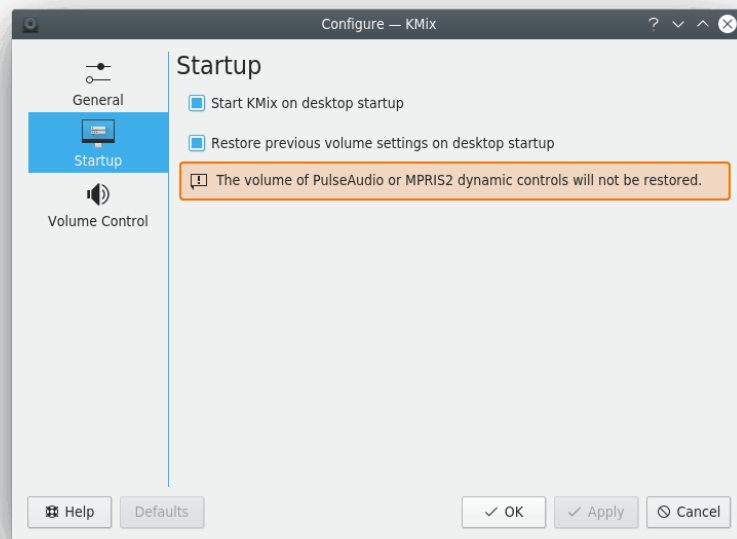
Configure — KMix

General

Startup

Volume Control

Startup

Start KMix on desktop startup

Restore previous volume settings on desktop startup

The volume of PulseAudio or MPRIS2 dynamic controls will not be restored.

Help

Defaults

OK

Apply

Cancel